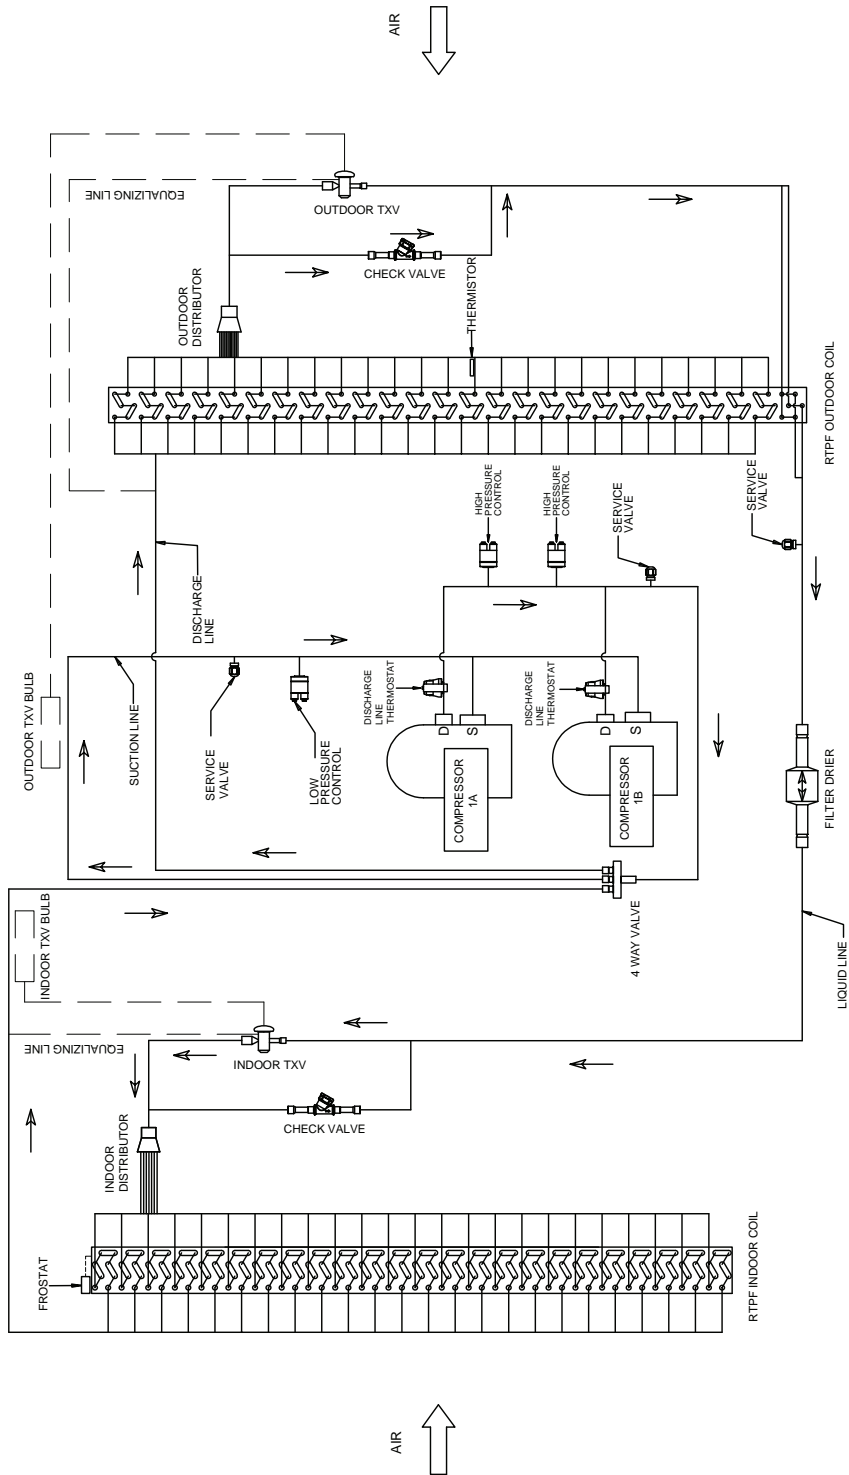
AIR

EQUALIZING LINE

OUTDOOR TXV

OUTDOOR DISTRIBUTOR

CHECK VALVE

THERMISTOR

RTPF OUTDOOR COIL

HIGH PRESSURE CONTROL

HIGH PRESSURE CONTROL

SERVICE VALVE

SERVICE VALVE

DISCHARGE LINE

SUCTION LINE

OUTDOOR TXV BULB

SERVICE VALVE

LOW PRESSURE CONTROL

DISCHARGE LINE THERMOSTAT

D S

COMPRESSOR 1A

DISCHARGE LINE THERMOSTAT

D S

COMPRESSOR 1B

FILTER DRIER

4 WAY VALVE

LIQUID LINE

INDOOR TXV BULB

EQUALIZING LINE

INDOOR TXV

INDOOR DISTRIBUTOR

CHECK VALVE

FROSTAT

RTPF INDOOR COIL

AIR